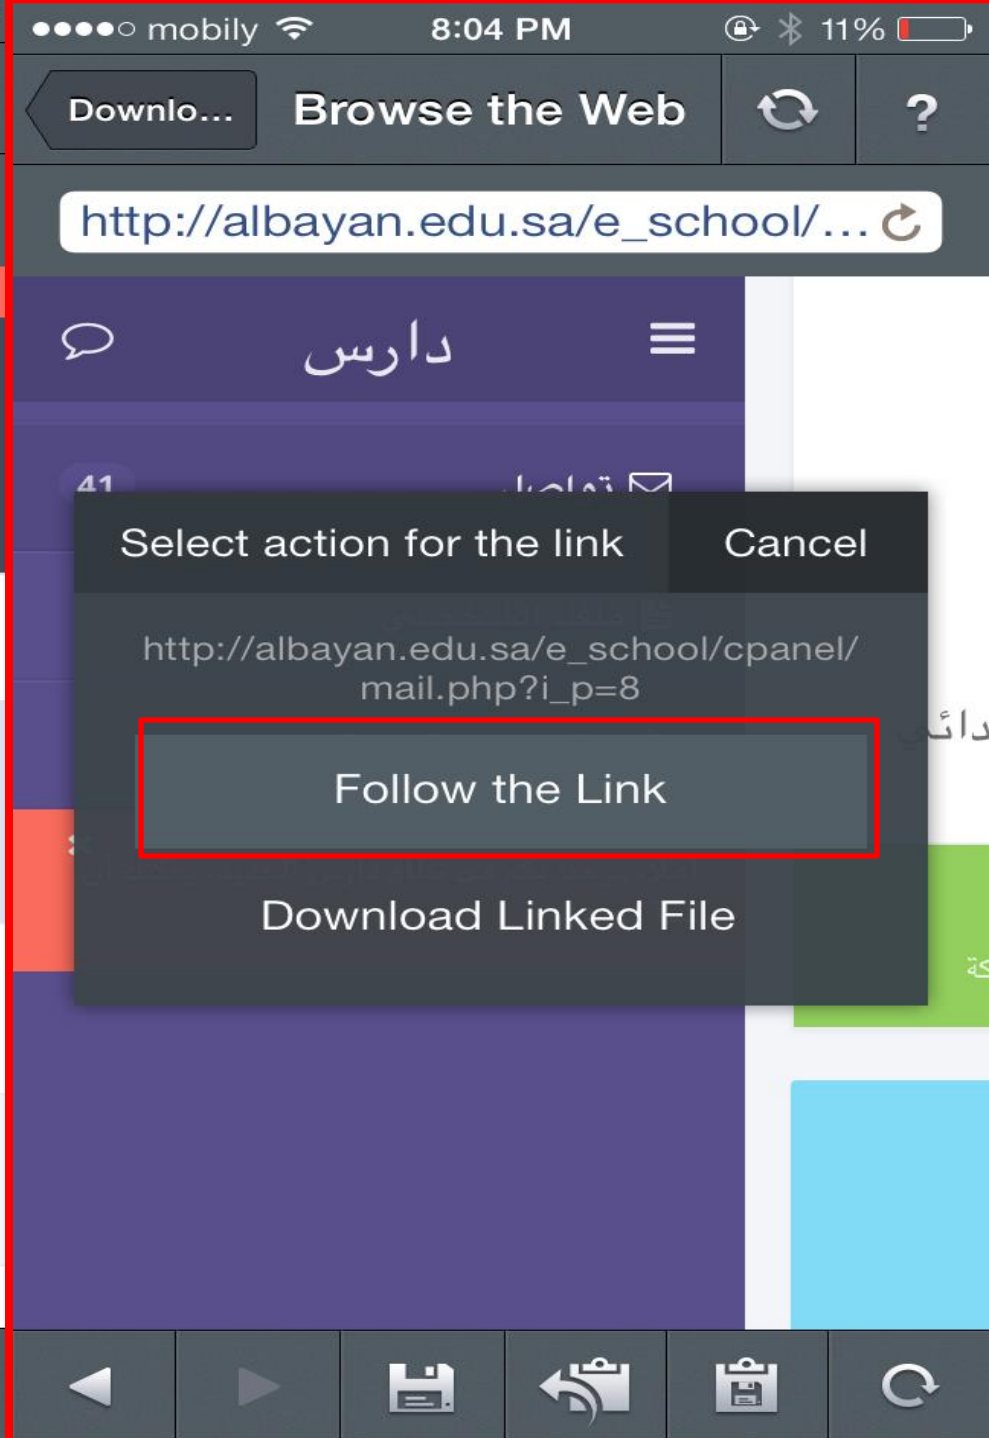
●●●●○ mobily 8:04 PM 11%

Downlo... Browse the Web ?

http://albayan.edu.sa/e_school/...

دارس

41 تواصل

Select action for the link Cancel

http://albayan.edu.sa/e_school/cpanel/mail.php?i_p=8

Follow the Link

Download Linked File